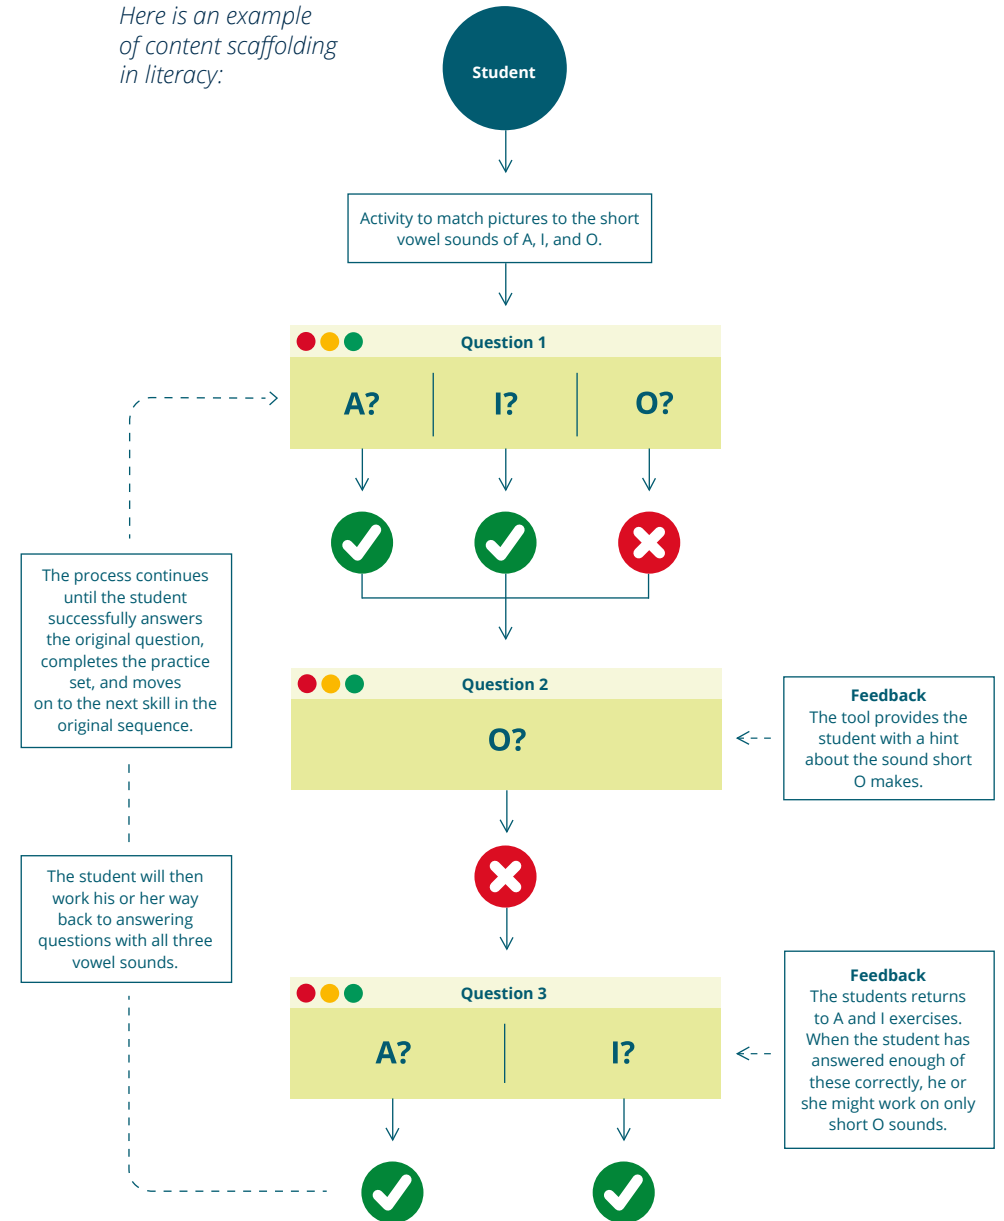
Here is an example of content scaffolding in literacy:

Student

Activity to match pictures to the short vowel sounds of A, I, and O.

Question 1

A?

I?

O?

The process continues until the student successfully answers the original question, completes the practice set, and moves on to the next skill in the original sequence.

Question 2

O?

Feedback
The tool provides the student with a hint about the sound short O makes.

The student will then work his or her way back to answering questions with all three vowel sounds.

Question 3

A?

I?

Feedback
The students returns to A and I exercises. When the student has answered enough of these correctly, he or she might work on only short O sounds.